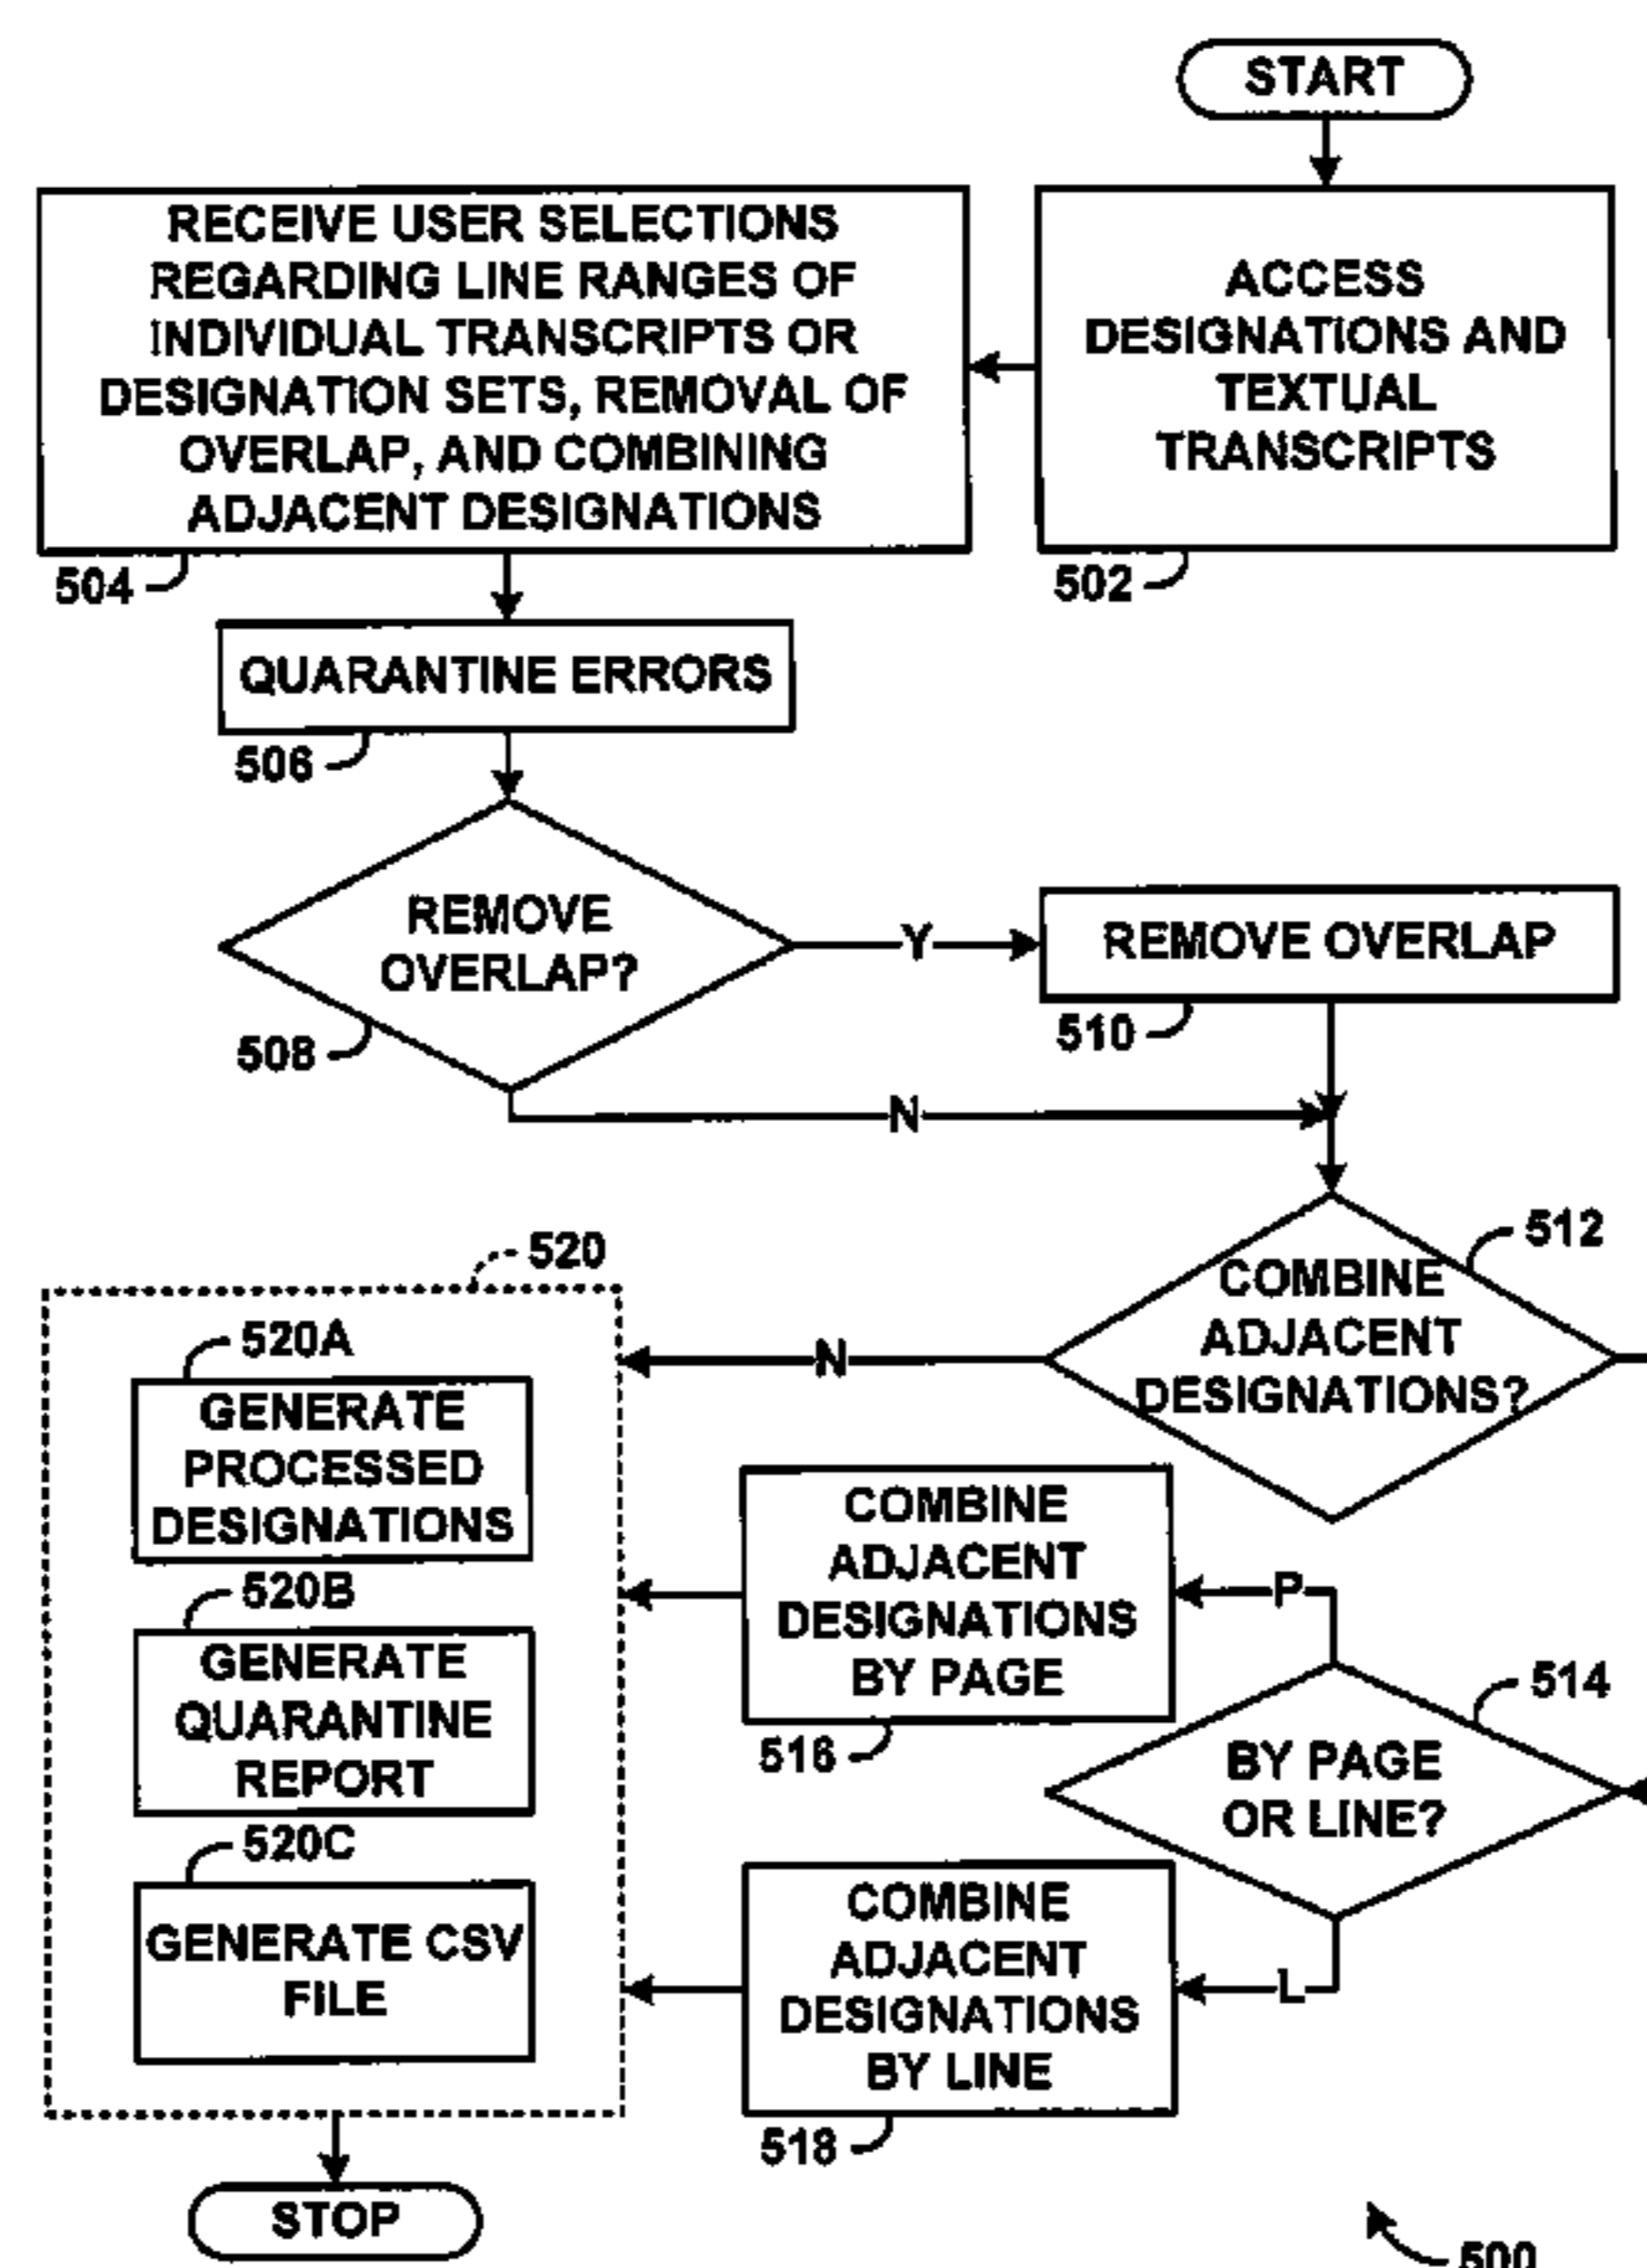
START

ACCESS DESIGNATIONS AND TEXTUAL TRANSCRIPTS

502

RECEIVE USER SELECTIONS REGARDING LINE RANGES OF INDIVIDUAL TRANSCRIPTS OR DESIGNATION SETS, REMOVAL OF OVERLAP, AND COMBINING ADJACENT DESIGNATIONS

504

QUARANTINE ERRORS

506

REMOVE OVERLAP?

508

Y

REMOVE OVERLAP

510

N

COMBINE ADJACENT DESIGNATIONS?

512

N

520

520A

GENERATE PROCESSED DESIGNATIONS

520B

GENERATE QUARANTINE REPORT

520C

GENERATE CSV FILE

COMBINE ADJACENT DESIGNATIONS BY PAGE

516

P

BY PAGE OR LINE?

514

L

COMBINE ADJACENT DESIGNATIONS BY LINE

518

STOP

500